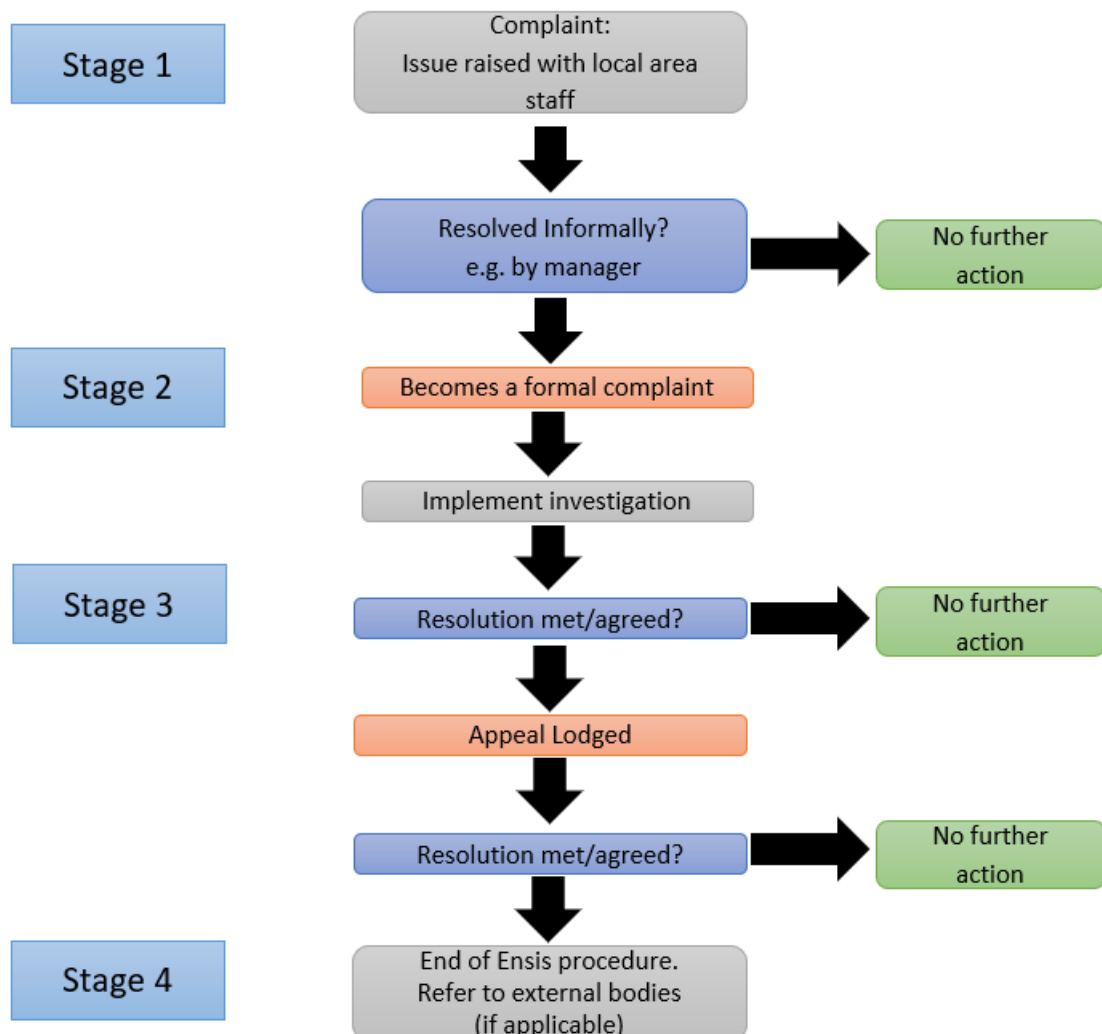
Stage 1

Complaint:
Issue raised with local area staff

Resolved Informally?
e.g. by manager

No further action

Stage 2

Becomes a formal complaint

Implement investigation

Stage 3

Resolution met/agreed?

No further action

Appeal Lodged

Resolution met/agreed?

No further action

Stage 4

End of Ensis procedure.
Refer to external bodies
(if applicable)